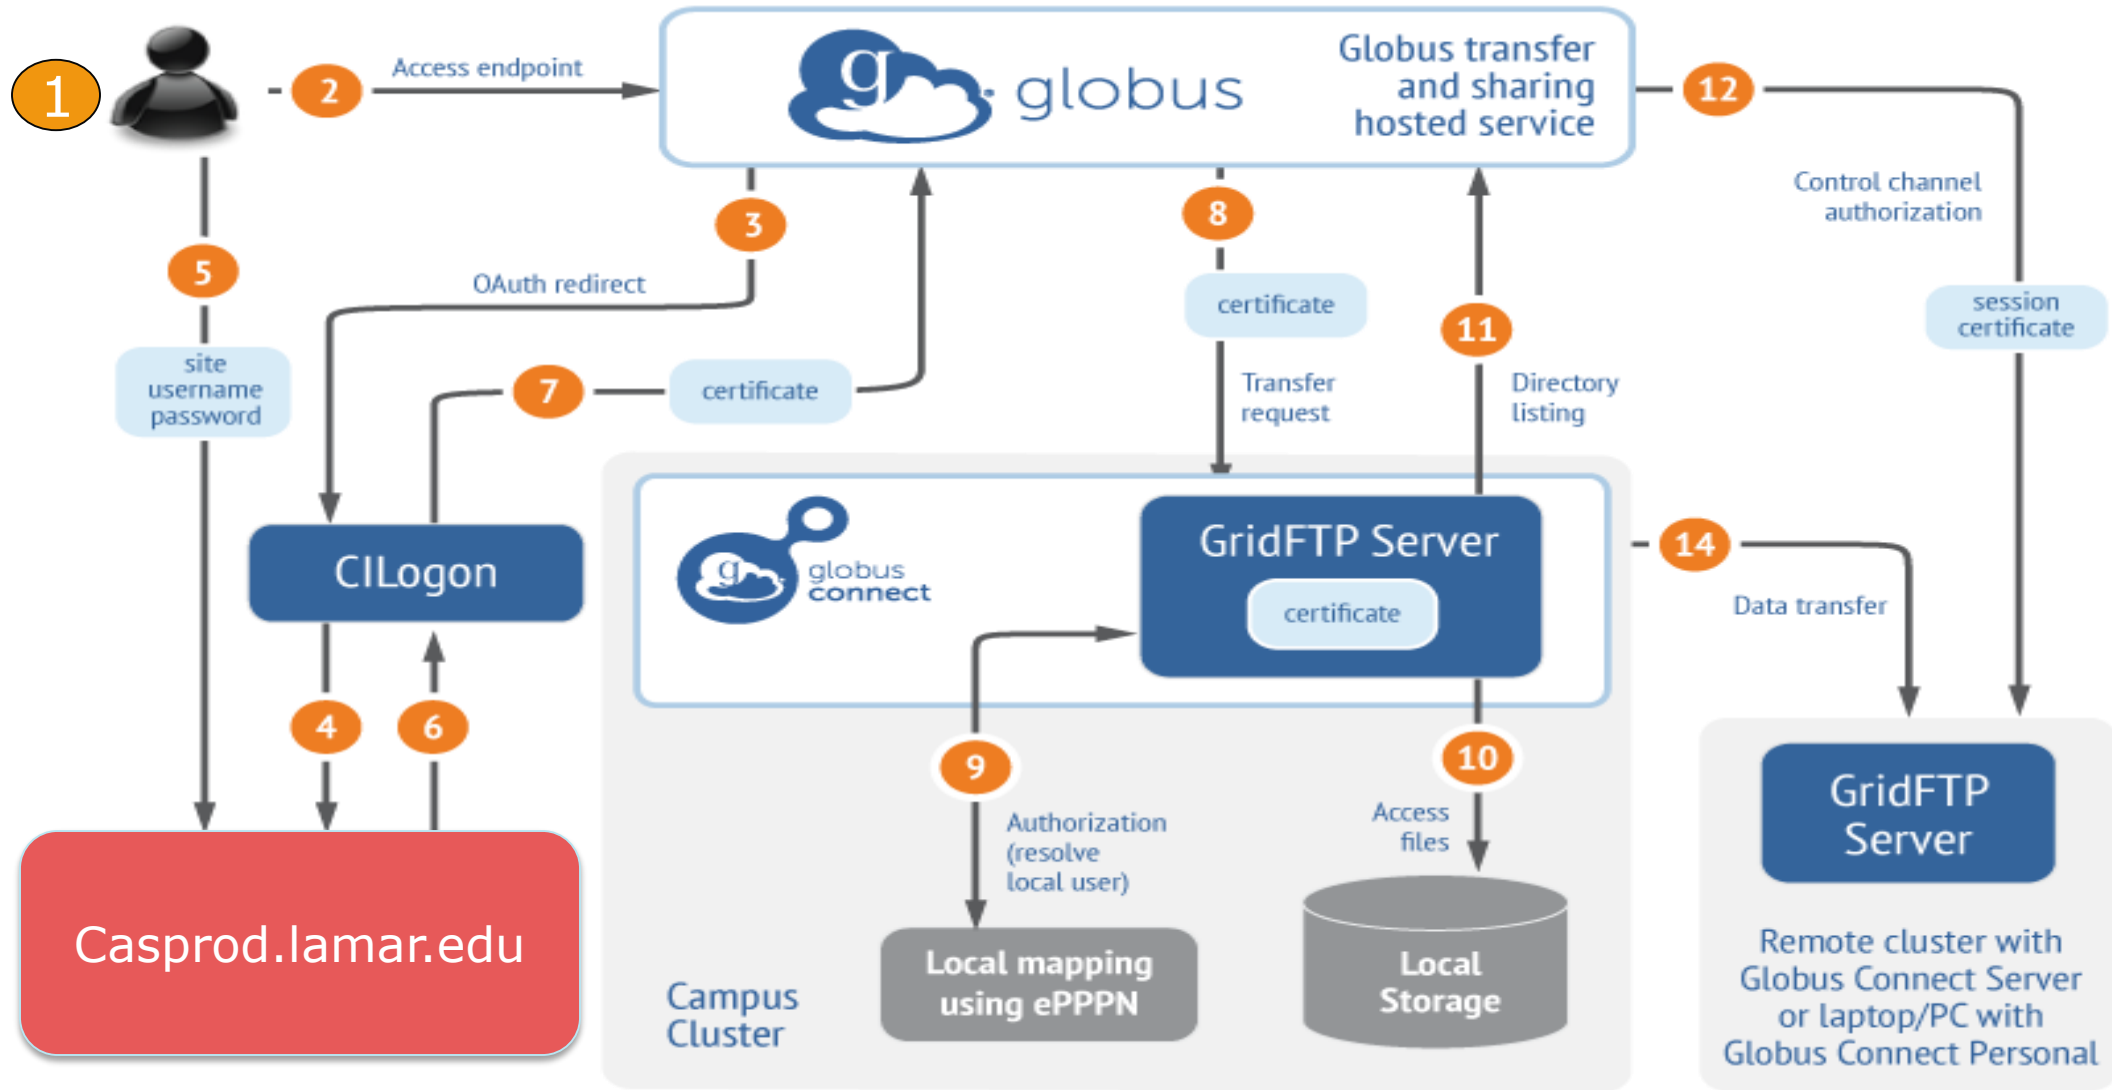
1

2 Access endpoint

g globus

Globus transfer and sharing hosted service

12

Control channel authorization

session certificate

3

OAuth redirect

5

site username password

7

certificate

8

certificate

Transfer request

11

Directory listing

CILogon

g globus connect

GridFTP Server

certificate

14

Data transfer

4

6

9

Authorization (resolve local user)

10

Access files

GridFTP Server

Casprod.lamar.edu

Campus Cluster

Local mapping using ePPPN

Local Storage

Remote cluster with Globus Connect Server or laptop/PC with Globus Connect Personal